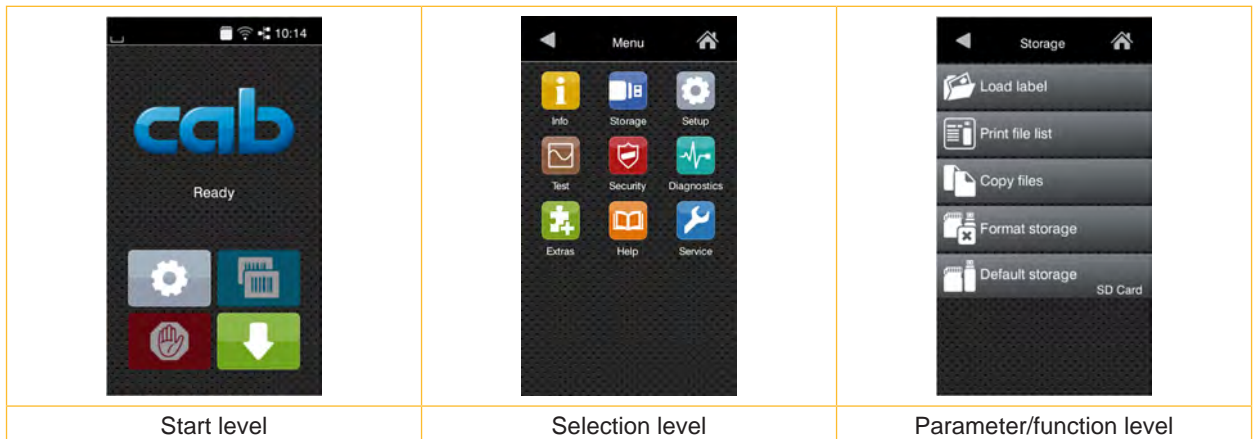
| 10:14 cab Ready | Menu Info Storage Setup Test Security Diagnostics Extras Help Service | Storage Load label Print file list Copy files Format storage Default storage SD Card |
|---|---|---|
| Start level | Selection level | Parameter/function level |